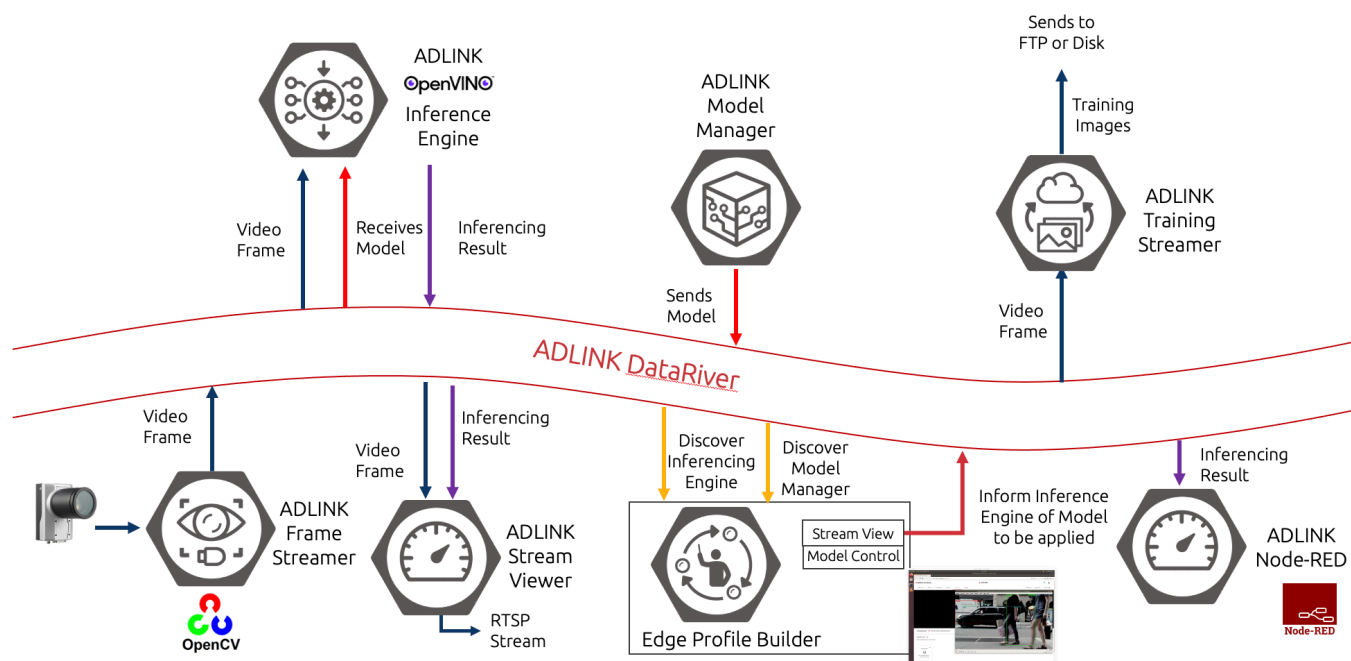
ADLINK
OpenVINO
Inference Engine

Video Frame

Receives Model

Inferencing Result

ADLINK Model Manager

Sends Model

Sends to FTP or Disk

Training Images

ADLINK Training Streamer

Video Frame

ADLINK DataRiver

Video Frame

Video Frame

Inferencing Result

Discover Inferencing Engine

Discover Model Manager

Inform Inference Engine of Model to be applied

Inferencing Result

ADLINK Frame Streamer

OpenCV

ADLINK Stream Viewer

RTSP Stream

Stream View
Model Control

Edge Profile Builder

ADLINK Node-RED

Node-RED